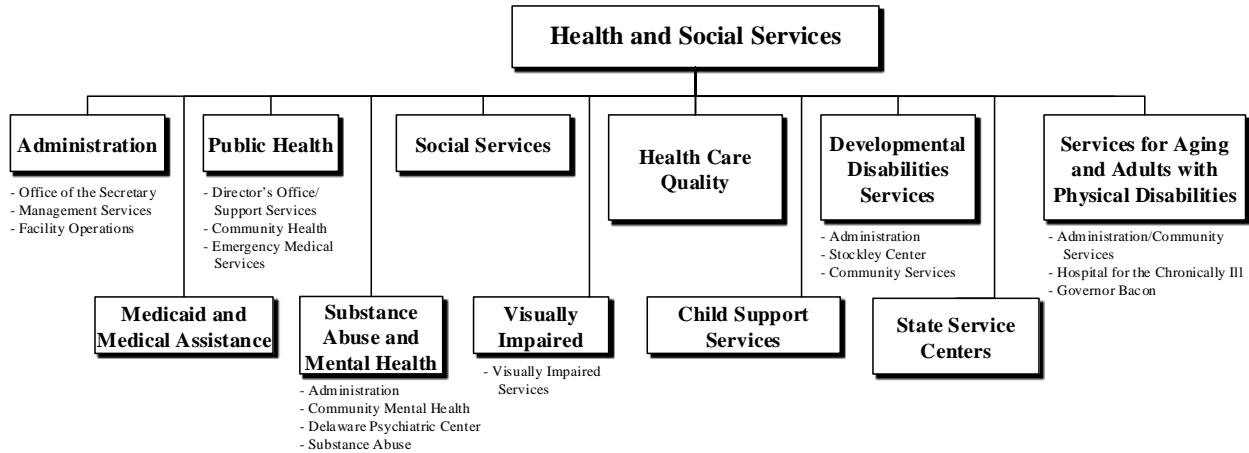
Health and Social Services

Administration
- Office of the Secretary
- Management Services
- Facility Operations

Public Health
- Director's Office/ Support Services
- Community Health
- Emergency Medical Services

Social Services

Health Care Quality

Developmental Disabilities Services
- Administration
- Stockley Center
- Community Services

Services for Aging and Adults with Physical Disabilities
- Administration/Community Services
- Hospital for the Chronically Ill
- Governor Bacon

Medicaid and Medical Assistance

Substance Abuse and Mental Health
- Administration
- Community Mental Health
- Delaware Psychiatric Center
- Substance Abuse

Visually Impaired
- Visually Impaired Services

Child Support Services

State Service Centers